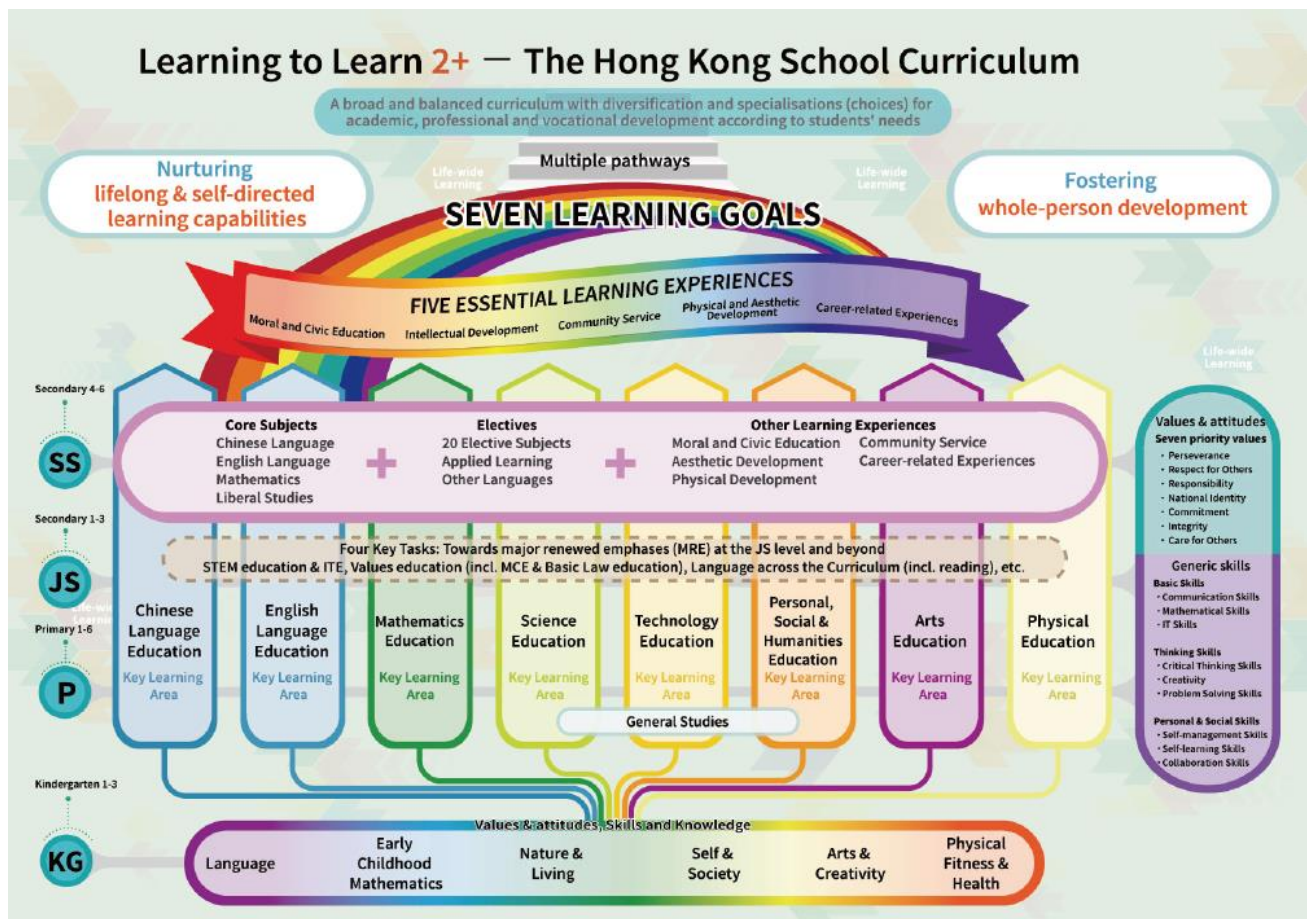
Learning to Learn 2+ — The Hong Kong School Curriculum

A broad and balanced curriculum with diversification and specialisations (choices) for academic, professional and vocational development according to students' needs

Multiple pathways

Nurturing lifelong & self-directed learning capabilities

Life-wide Learning

Life-wide Learning

Fostering whole-person development

SEVEN LEARNING GOALS

FIVE ESSENTIAL LEARNING EXPERIENCES

Moral and Civic Education

Intellectual Development

Community Service

Physical and Aesthetic Development

Career-related Experiences

Life-wide Learning

Secondary 4-6

SS

Core Subjects
Chinese Language
English Language
Mathematics
Liberal Studies

+

Electives
20 Elective Subjects
Applied Learning
Other Languages

+

Other Learning Experiences
Moral and Civic Education
Aesthetic Development
Physical Development
Community Service
Career-related Experiences

Secondary 1-3

JS

Four Key Tasks: Towards major renewed emphases (MRE) at the JS level and beyond
STEM education & ITE, Values education (incl. MCE & Basic Law education), Language across the Curriculum (incl. reading), etc.

Primary 1-6

P

Life-wide Learning

Chinese Language Education
Key Learning Area

English Language Education
Key Learning Area

Mathematics Education
Key Learning Area

Science Education
Key Learning Area

Technology Education
Key Learning Area

Personal, Social & Humanities Education
Key Learning Area

Arts Education
Key Learning Area

Physical Education
Key Learning Area

General Studies

Values & attitudes
Seven priority values
• Perseverance
• Respect for Others
• Responsibility
• National Identity
• Commitment
• Integrity
• Care for Others

Generic skills
Basic Skills
• Communication Skills
• Mathematical Skills
• IT Skills

Thinking Skills
• Critical Thinking Skills
• Creativity
• Problem Solving Skills

Personal & Social Skills
• Self-management Skills
• Self-learning Skills
• Collaboration Skills

Kindergarten 1-3

KG

Values & attitudes, Skills and Knowledge

Language

Early Childhood Mathematics

Nature & Living

Self & Society

Arts & Creativity

Physical Fitness & Health